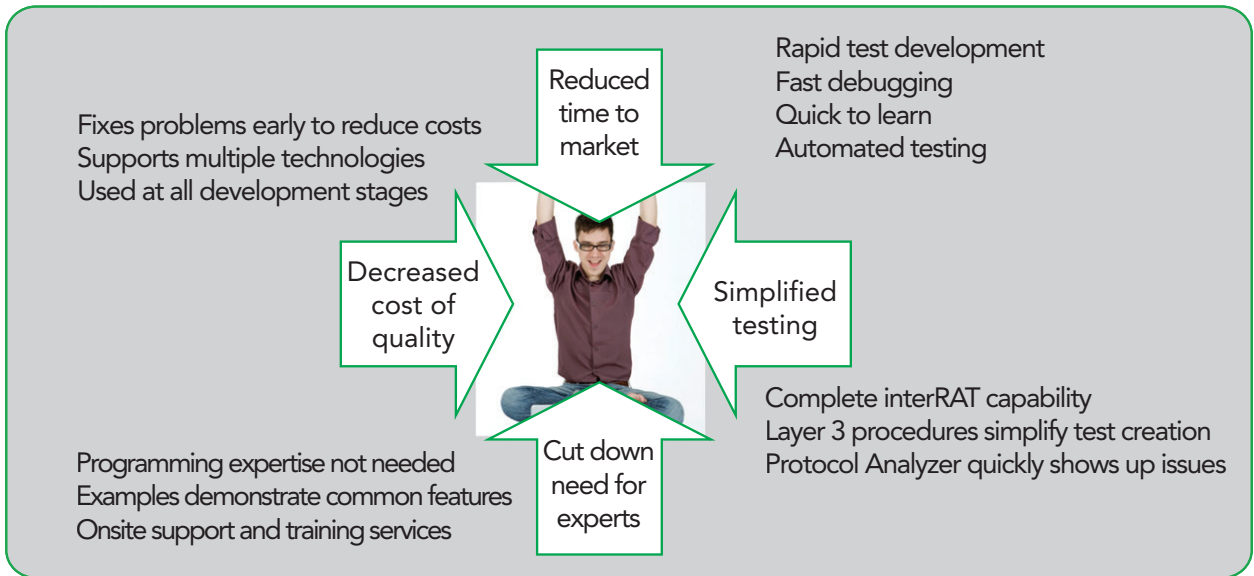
Fixes problems early to reduce costs
Supports multiple technologies
Used at all development stages

Reduced time to market

Rapid test development
Fast debugging
Quick to learn
Automated testing

Decreased cost of quality

Simplified testing

Complete interRAT capability
Layer 3 procedures simplify test creation
Protocol Analyzer quickly shows up issues

Cut down need for experts

Programming expertise not needed
Examples demonstrate common features
Onsite support and training services